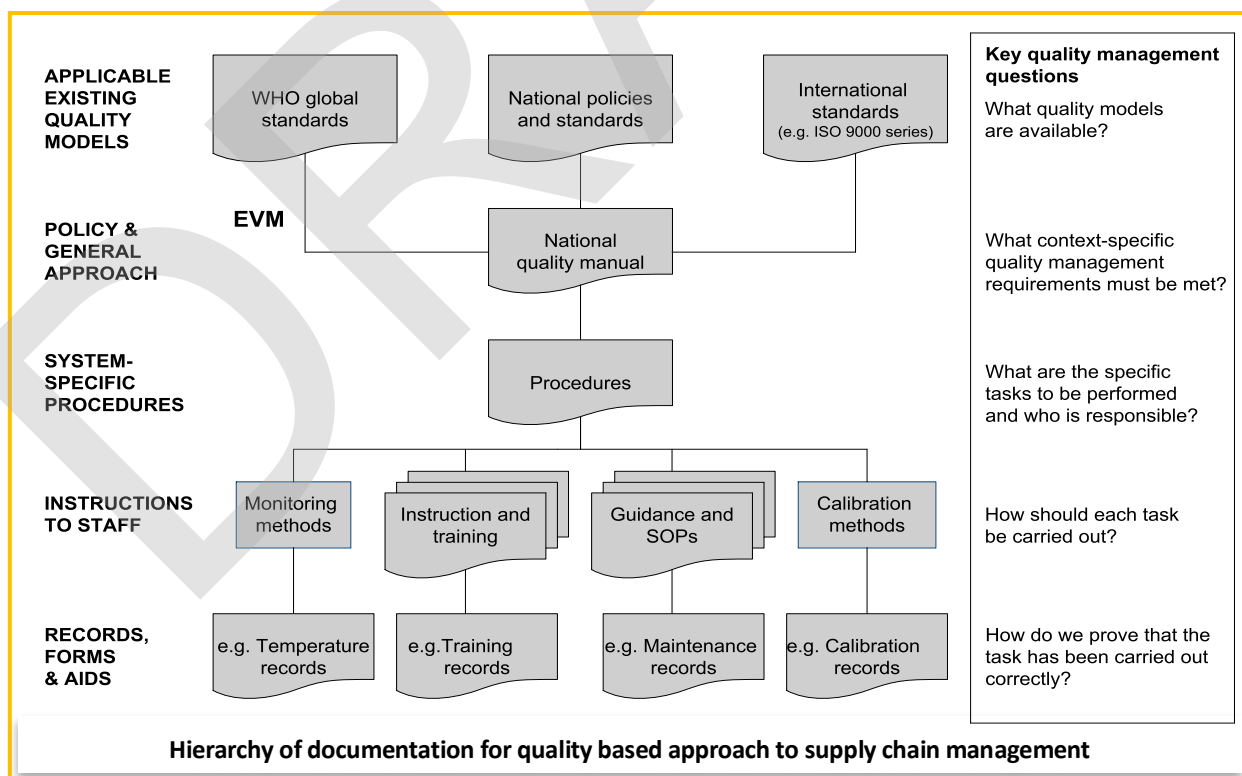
APPLICABLE EXISTING QUALITY MODELS

WHO global standards

National policies and standards

International standards (e.g. ISO 9000 series)

Key quality management questions

What quality models are available?

POLICY & GENERAL APPROACH

EVM

National quality manual

What context-specific quality management requirements must be met?

SYSTEM-SPECIFIC PROCEDURES

Procedures

What are the specific tasks to be performed and who is responsible?

INSTRUCTIONS TO STAFF

Monitoring methods

Instruction and training

Guidance and SOPs

Calibration methods

How should each task be carried out?

RECORDS, FORMS & AIDS

e.g. Temperature records

e.g.Training records

e.g. Maintenance records

e.g. Calibration records

How do we prove that the task has been carried out correctly?

Hierarchy of documentation for quality based approach to supply chain management

DRAFT